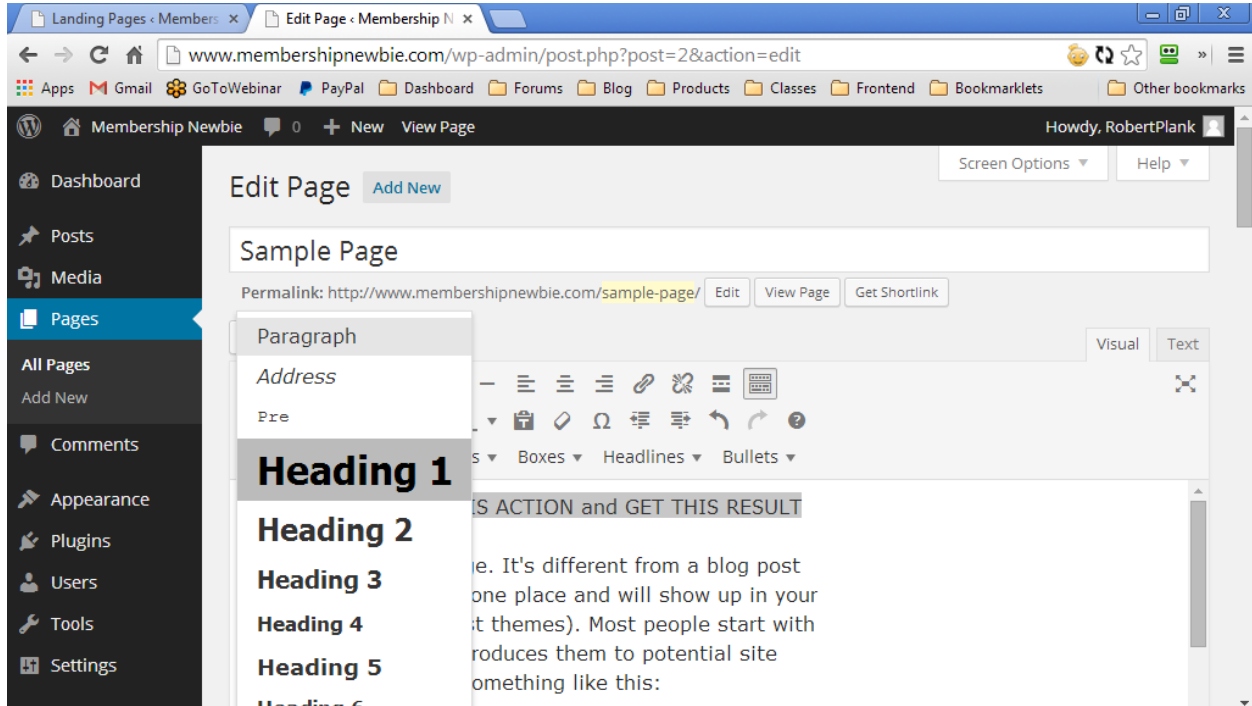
Landing Pages ‹ Members ×
Edit Page ‹ Membership N ×

www.membershipnewbie.com/wp-admin/post.php?post=2&action=edit

Apps Gmail GoToWebinar PayPal Dashboard Forums Blog Products Classes Frontend Bookmarklets Other bookmarks

Membership Newbie 0 New View Page Howdy, RobertPlank

Dashboard
Posts
Media
Pages
All Pages
Add New
Comments
Appearance
Plugins
Users
Tools
Settings

Screen Options ▾ Help ▾

Edit Page Add New

Sample Page

Permalink: http://www.membershipnewbie.com/sample-page/ Edit View Page Get Shortlink

Visual Text

Paragraph
Address
Pre
Heading 1
Heading 2
Heading 3
Heading 4
Heading 5
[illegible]

s ▾ Boxes ▾ Headlines ▾ Bullets ▾

IS ACTION and GET THIS RESULT

e. It's different from a blog post
one place and will show up in your
t themes). Most people start with
roduces them to potential site
omething like this: